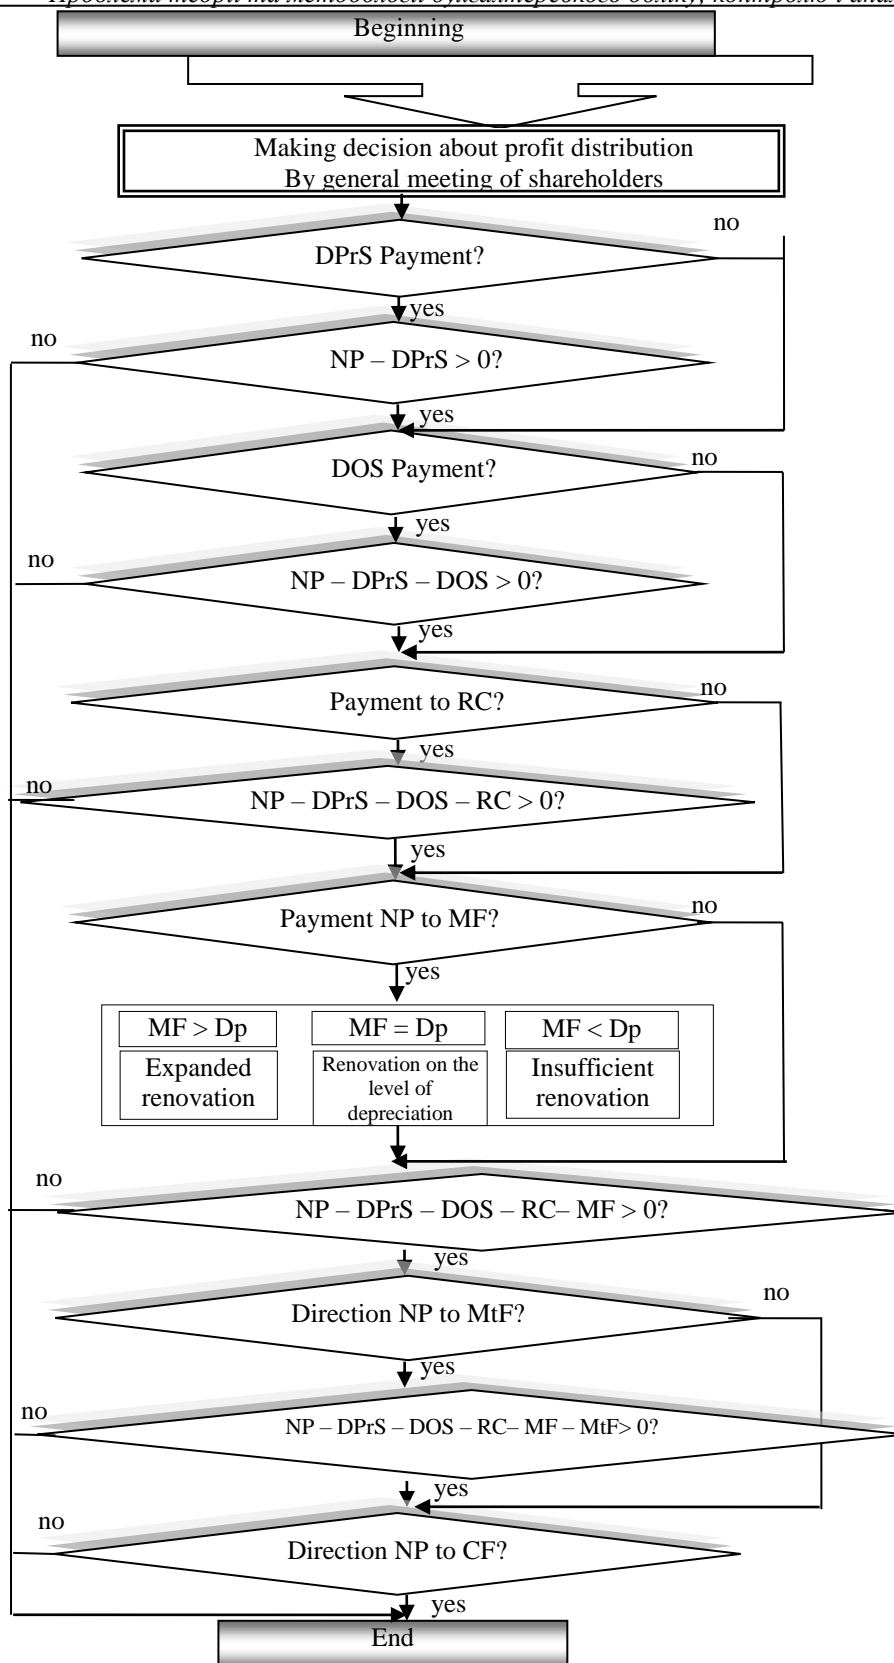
Проблеми теорії та методології бухгалтерського обліку, контролю і аналізу

Beginning

Making decision about profit distribution
By general meeting of shareholders

no

DPrS Payment?

yes

no

NP – DPrS > 0?

yes

DOS Payment?

no

yes

no

NP – DPrS – DOS > 0?

yes

Payment to RC?

no

yes

no

NP – DPrS – DOS – RC > 0?

yes

Payment NP to MF?

no

yes

| MF > Dp | MF = Dp | MF < Dp |
|---|---|---|
| Expanded renovation | Renovation on the level of depreciation | Insufficient renovation |

no

NP – DPrS – DOS – RC– MF > 0?

yes

Direction NP to MtF?

no

yes

no

NP – DPrS – DOS – RC– MF – MtF> 0?

yes

no

Direction NP to CF?

yes

End